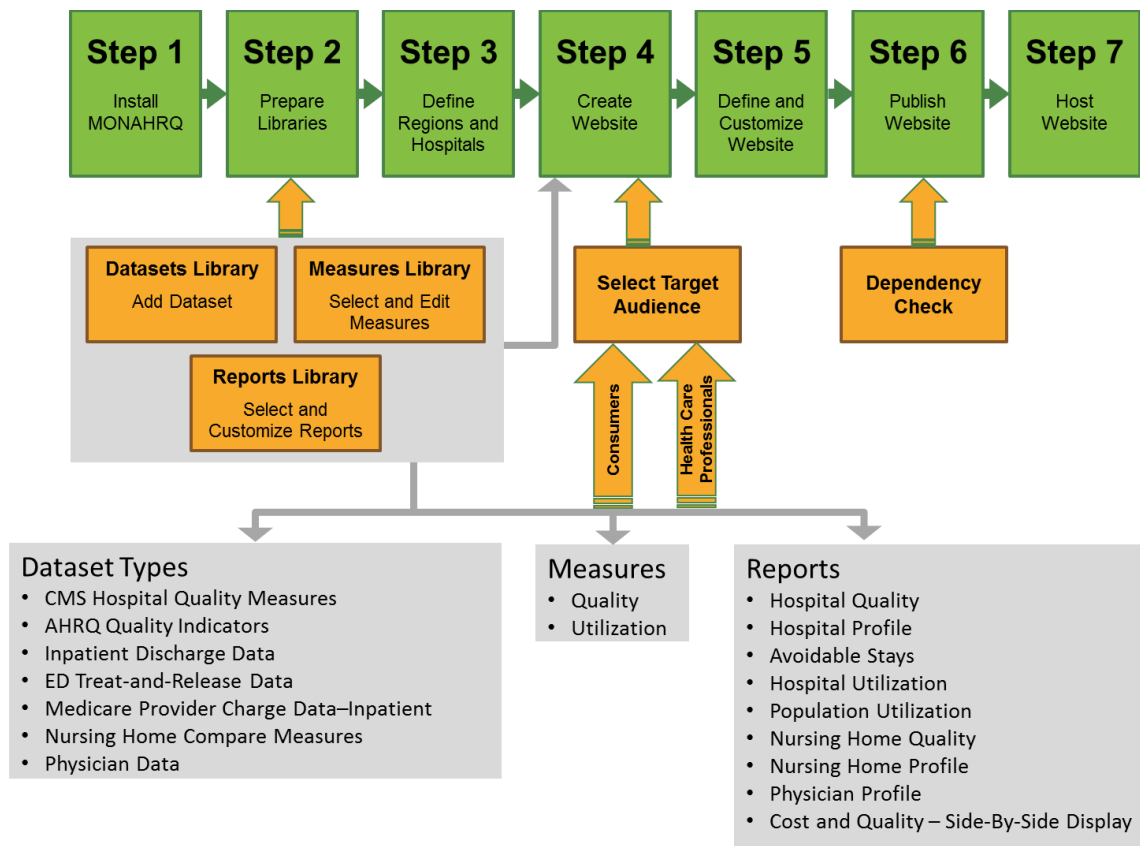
Step 1
Install MONAHRQ

Step 2
Prepare Libraries

Step 3
Define Regions and Hospitals

Step 4
Create Website

Step 5
Define and Customize Website

Step 6
Publish Website

Step 7
Host Website

Datasets Library
Add Dataset

Measures Library
Select and Edit Measures

Reports Library
Select and Customize Reports

Select Target Audience

Consumers

Health Care Professionals

Dependency Check

Dataset Types
• CMS Hospital Quality Measures
• AHRQ Quality Indicators
• Inpatient Discharge Data
• ED Treat-and-Release Data
• Medicare Provider Charge Data–Inpatient
• Nursing Home Compare Measures
• Physician Data

Measures
• Quality
• Utilization

Reports
• Hospital Quality
• Hospital Profile
• Avoidable Stays
• Hospital Utilization
• Population Utilization
• Nursing Home Quality
• Nursing Home Profile
• Physician Profile
• Cost and Quality – Side-By-Side Display